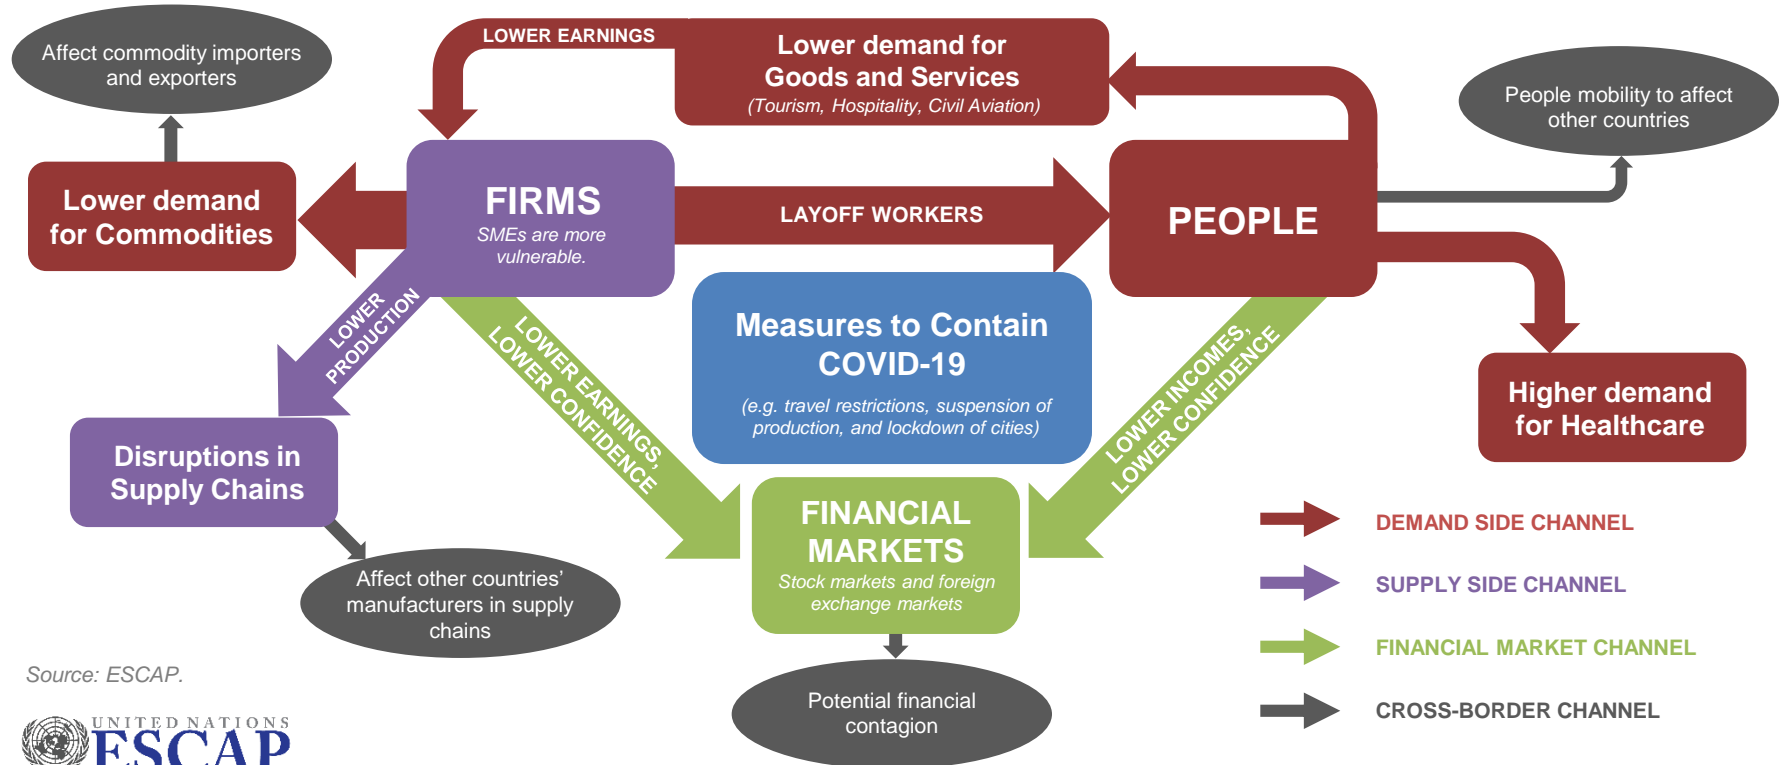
Affect commodity importers and exporters

LOWER EARNINGS

Lower demand for Goods and Services
(Tourism, Hospitality, Civil Aviation)

People mobility to affect other countries

Lower demand for Commodities

FIRMS
SMEs are more vulnerable.

LAYOFF WORKERS

PEOPLE

LOWER PRODUCTION

LOWER EARNINGS, LOWER CONFIDENCE

Measures to Contain COVID-19
(e.g. travel restrictions, suspension of production, and lockdown of cities)

LOWER INCOMES, LOWER CONFIDENCE

Higher demand for Healthcare

Disruptions in Supply Chains

FINANCIAL MARKETS
Stock markets and foreign exchange markets

Affect other countries' manufacturers in supply chains

DEMAND SIDE CHANNEL

SUPPLY SIDE CHANNEL

FINANCIAL MARKET CHANNEL

CROSS-BORDER CHANNEL

Source: ESCAP.

Potential financial contagion

UNITED NATIONS
ESCAP